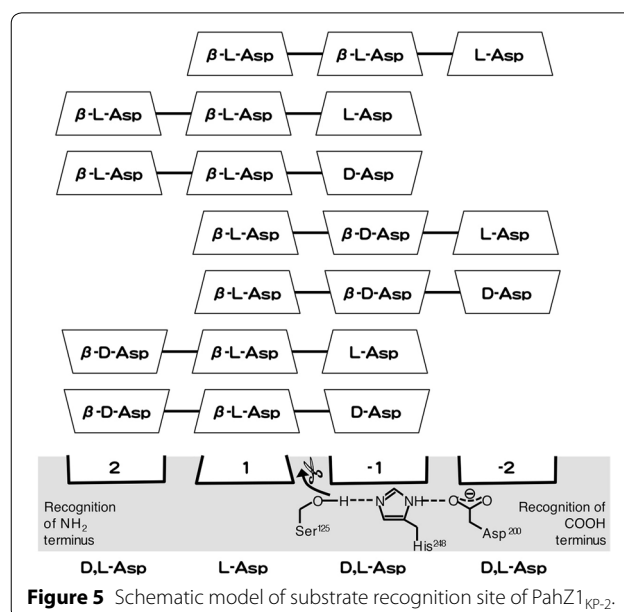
β-L-Asp — β-L-Asp — L-Asp

β-L-Asp — β-L-Asp — L-Asp

β-L-Asp — β-L-Asp — D-Asp

β-L-Asp — β-D-Asp — L-Asp

β-L-Asp — β-D-Asp — D-Asp

β-D-Asp — β-L-Asp — L-Asp

β-D-Asp — β-L-Asp — D-Asp

2

1

-1

-2

Recognition of $NH_2$ terminus

Ser$^{125}$

N

NH

His$^{248}$

O

O

Asp$^{200}$

Recognition of COOH terminus

D,L-Asp

L-Asp

D,L-Asp

D,L-Asp

**Figure 5** Schematic model of substrate recognition site of PahZ1$_{KP-2}$.